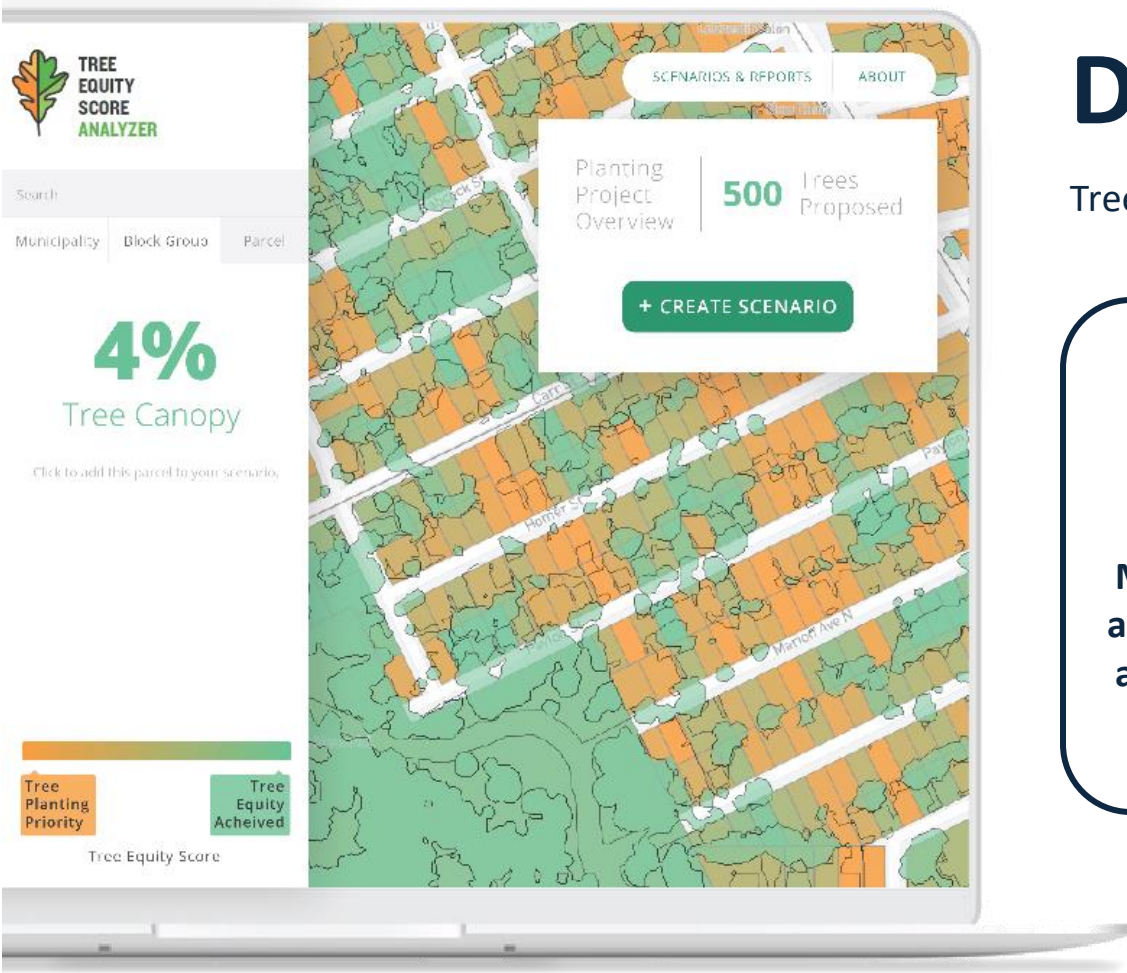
TREE EQUITY SCORE ANALYZER

Search

Municipality Block Group Parcel

4%

Tree Canopy

Click to add this parcel to your scenario.

Tree Planting Priority

Tree Equity Acheived

Tree Equity Score

SCENARIOS & REPORTS ABOUT

Planting Project Overview

500 Trees Proposed

+ CREATE SCENARIO

Carr St

Homer St

Manor Ave N

D

Tre

M
a
a